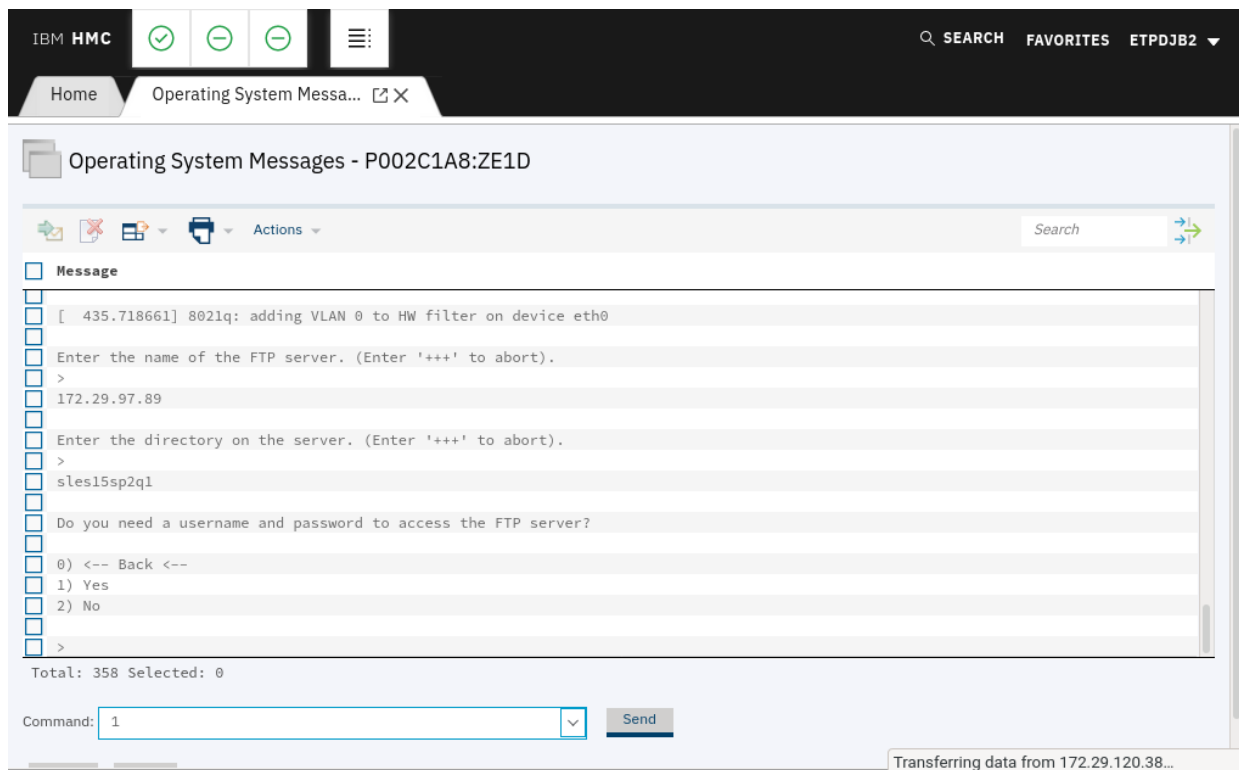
IBM HMC

SEARCH FAVORITES ETPDJB2

Home

Operating System Messa...

Operating System Messages - P002C1A8:ZE1D

Actions

Search

Message

[ 435.718661] 8021q: adding VLAN 0 to HW filter on device eth0

Enter the name of the FTP server. (Enter '+++' to abort).

>

172.29.97.89

Enter the directory on the server. (Enter '+++' to abort).

>

sles15sp2q1

Do you need a username and password to access the FTP server?

0) <-- Back <--
1) Yes
2) No

>

Total: 358 Selected: 0

Command: 1

Send

Transferring data from 172.29.120.38...